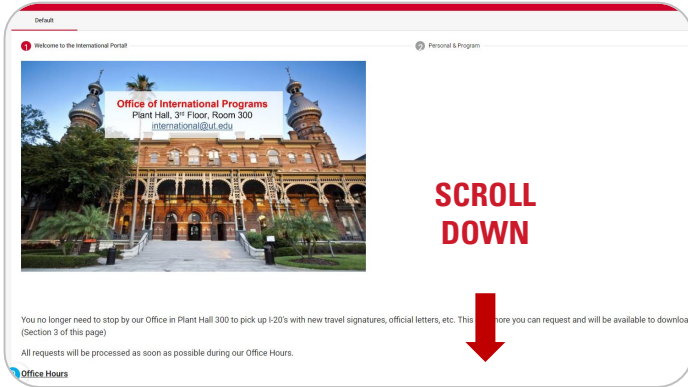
Default

1 Welcome to the International Portal!

2 Personal & Program

Office of International Programs
Plant Hall, 3rd Floor, Room 300
international@ut.edu

SCROLL DOWN

You no longer need to stop by our Office in Plant Hall 300 to pick up I-20's with new travel signatures, official letters, etc. This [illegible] here you can request and will be available to downloa
(Section 3 of this page)

All requests will be processed as soon as possible during our Office Hours.

Office Hours